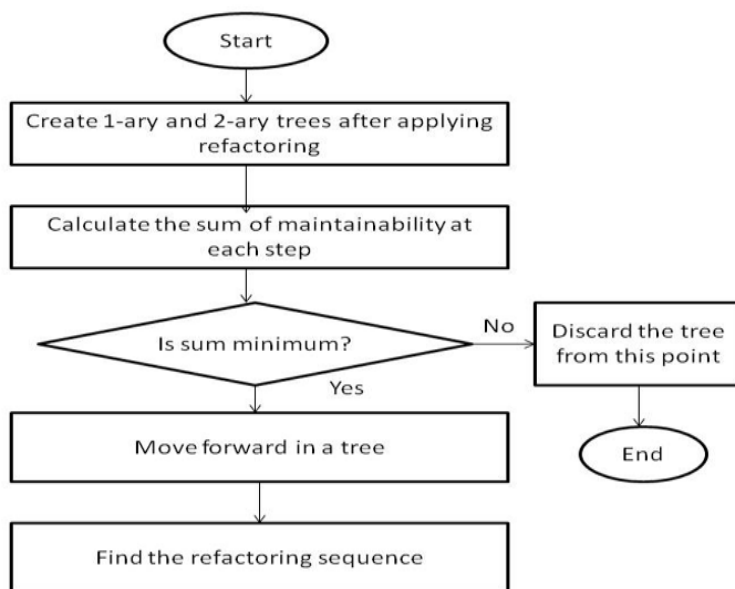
Start

Create 1-ary and 2-ary trees after applying refactoring

Calculate the sum of maintainability at each step

Is sum minimum?

No

Discard the tree from this point

End

Yes

Move forward in a tree

Find the refactoring sequence